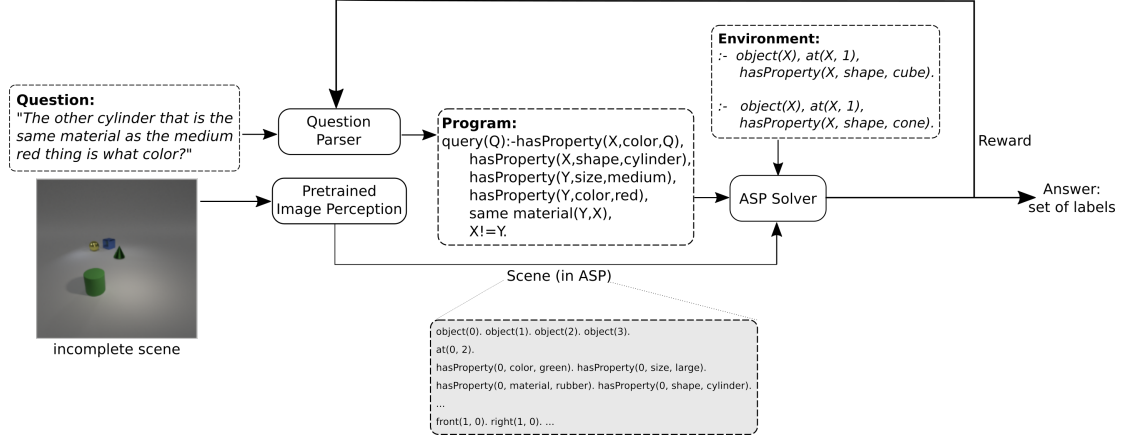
Question:
"The other cylinder that is the same material as the medium red thing is what color?"

incomplete scene

Question Parser

Pretrained Image Perception

Program:
query(Q):-hasProperty(X,color,Q),
hasProperty(X,shape,cylinder),
hasProperty(Y,size,medium),
hasProperty(Y,color,red),
same material(Y,X),
X!=Y.

Environment:
:- object(X), at(X, 1), hasProperty(X, shape, cube).

:- object(X), at(X, 1), hasProperty(X, shape, cone).

Reward

ASP Solver

Answer: set of labels

Scene (in ASP)

object(0). object(1). object(2). object(3).
at(0, 2).
hasProperty(0, color, green). hasProperty(0, size, large).
hasProperty(0, material, rubber). hasProperty(0, shape, cylinder).
...
front(1, 0). right(1, 0). ...